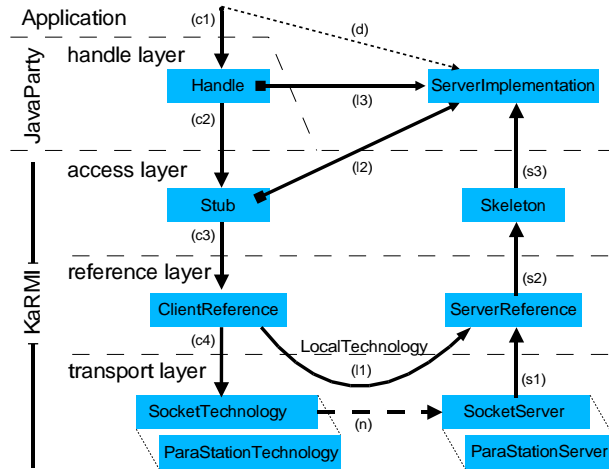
Application
(c1)
(d)
JavaParty
handle layer
Handle
(l3)
ServerImplementation
(c2)
(l2)
access layer
(s3)
Stub
Skeleton
(c3)
KaRMI
reference layer
(s2)
ClientReference
ServerReference
(c4)
LocalTechnology
(l1)
transport layer
(s1)
SocketTechnology
SocketServer
(n)
ParaStationTechnology
ParaStationServer